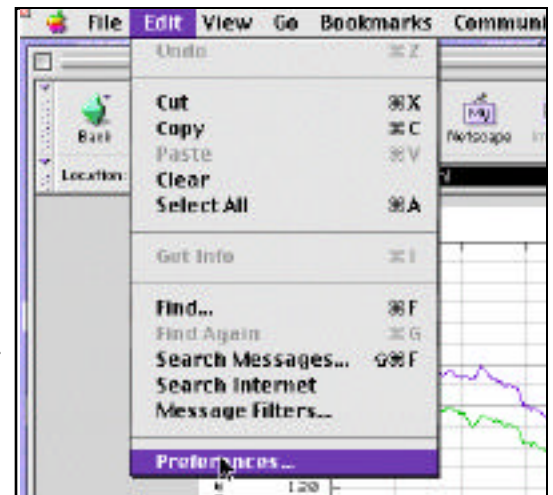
File Edit View Go Bookmarks Communi

Undo ⌘Z
Cut ⌘X
Copy ⌘C
Paste ⌘V
Clear
Select All ⌘A

Get Info ⌘I

Find... ⌘F
Find Again ⌘G
Search Messages... ⇧⌘F
Search Internet
Message Filters...

Prefer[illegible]nces...

Back
Location:
My Netscape

120